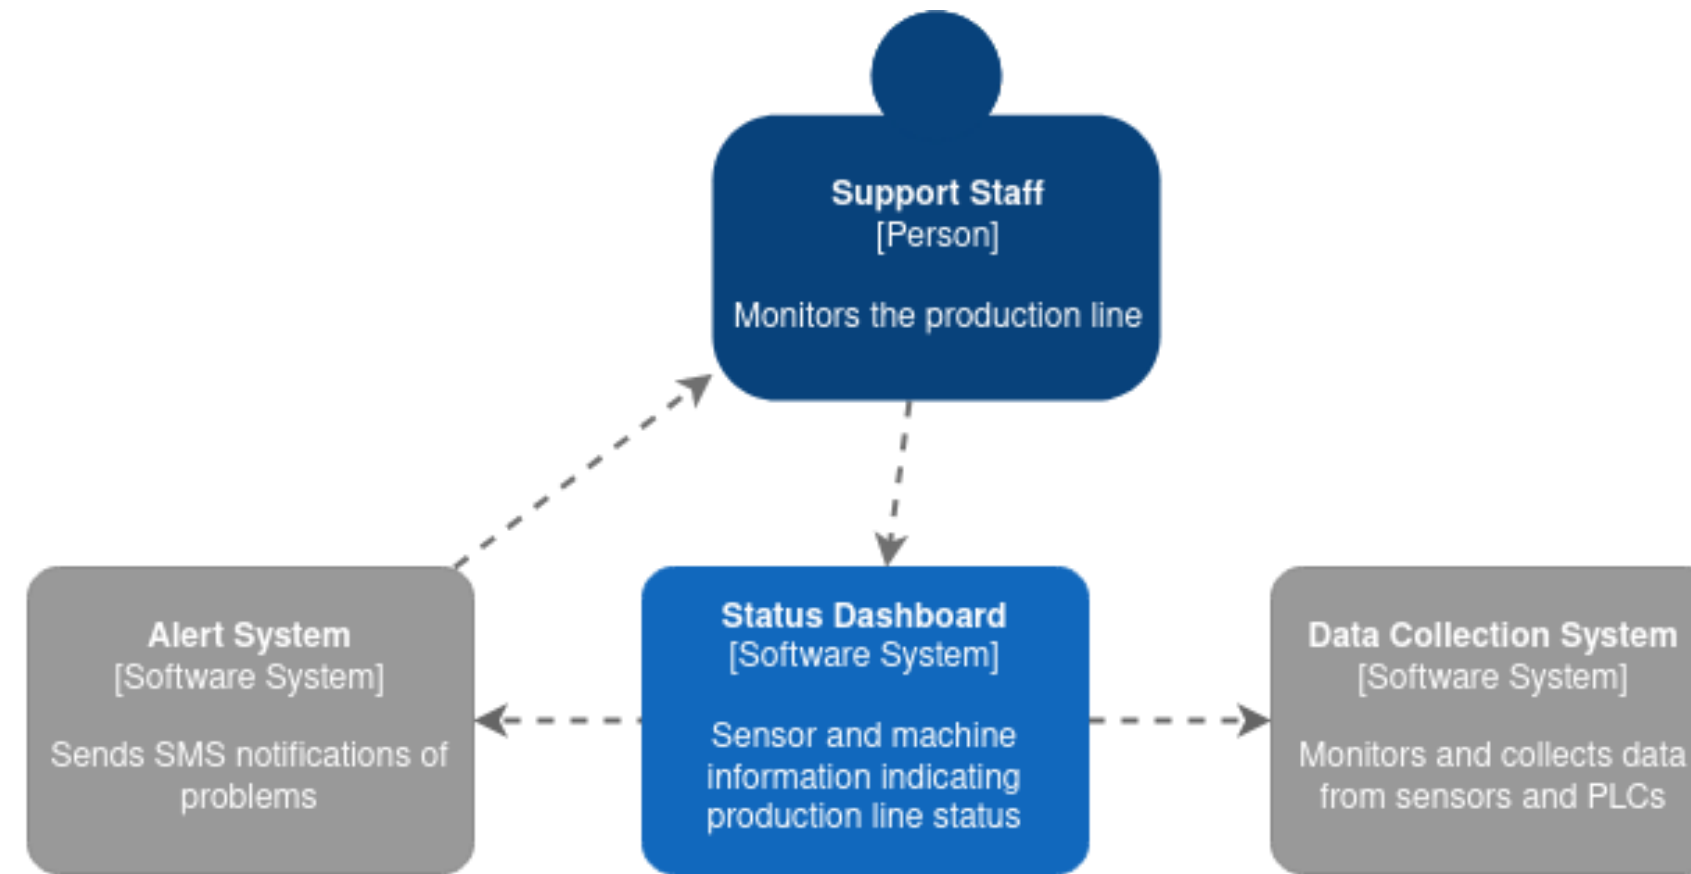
Support Staff
[Person]

Monitors the production line

Alert System
[Software System]

Sends SMS notifications of problems

Status Dashboard
[Software System]

Sensor and machine information indicating production line status

Data Collection System
[Software System]

Monitors and collects data from sensors and PLCs